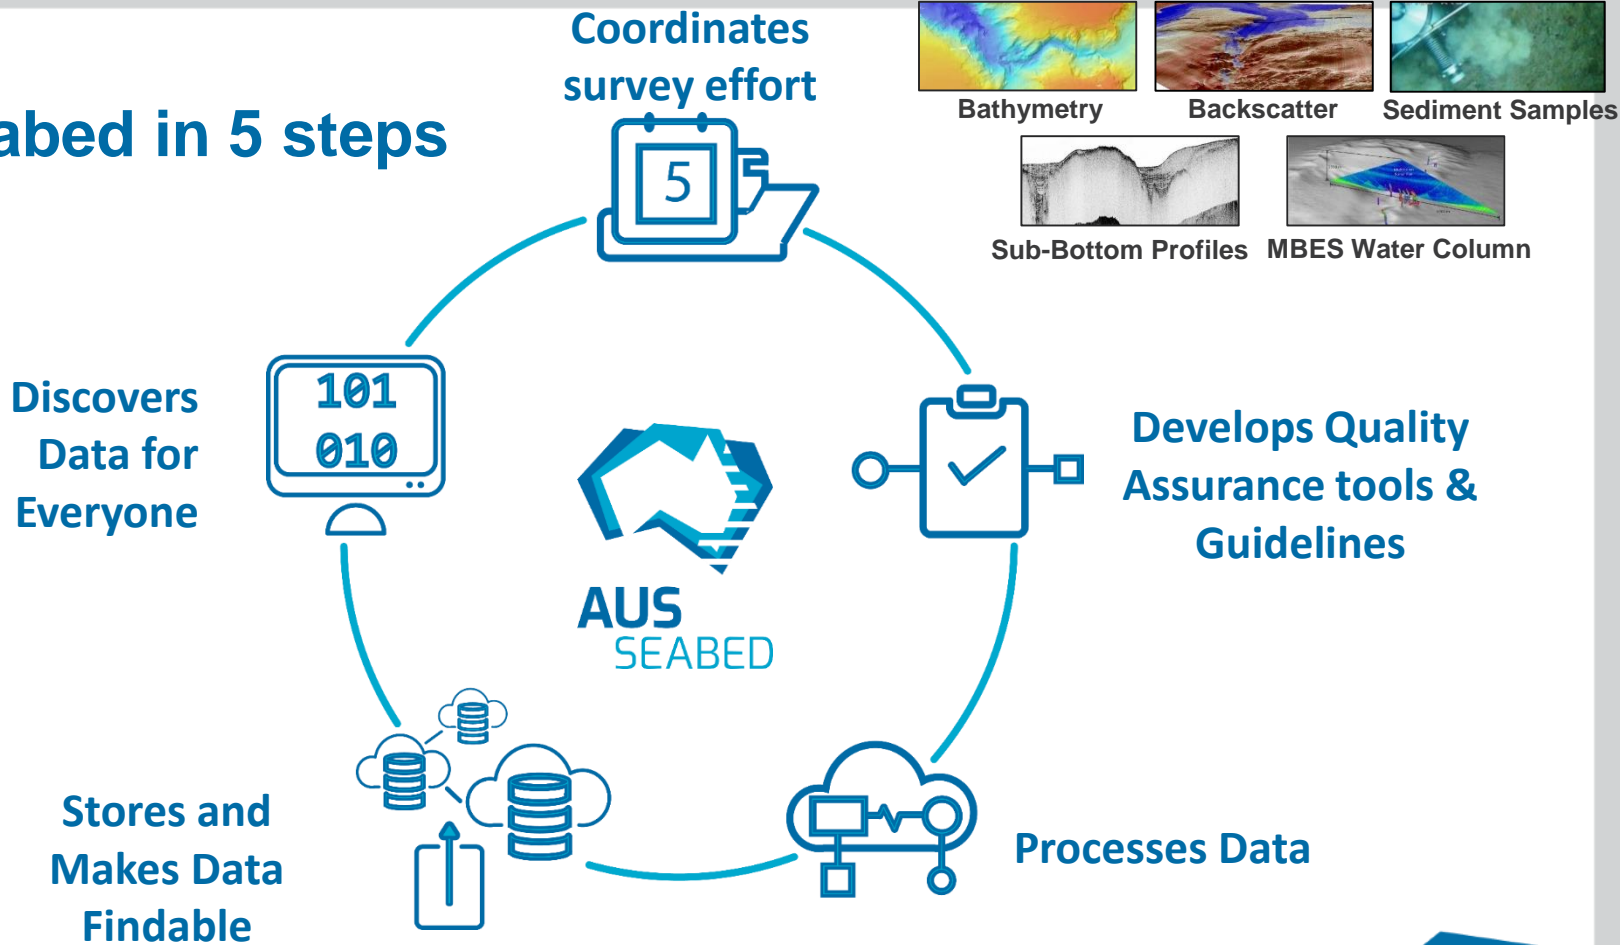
abed in 5 steps

Coordinates survey effort

5

Bathymetry
Backscatter
Sediment Samples
Sub-Bottom Profiles
MBES Water Column

Discovers Data for Everyone

101
010

AUS
SEABED

Develops Quality Assurance tools & Guidelines

Stores and Makes Data Findable

Processes Data